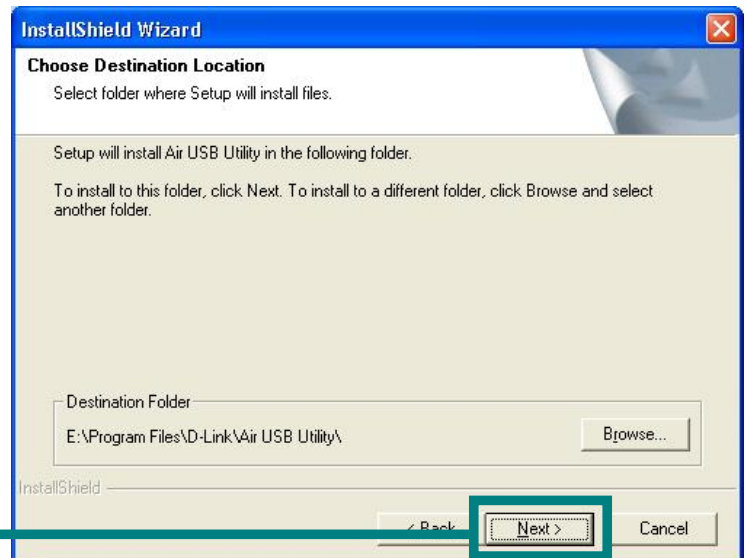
InstallShield Wizard

Choose Destination Location
Select folder where Setup will install files.

Setup will install Air USB Utility in the following folder.

To install to this folder, click Next. To install to a different folder, click Browse and select another folder.

Destination Folder
E:\Program Files\D-Link\Air USB Utility\

Browse...

InstallShield

< Back

Next >

Cancel